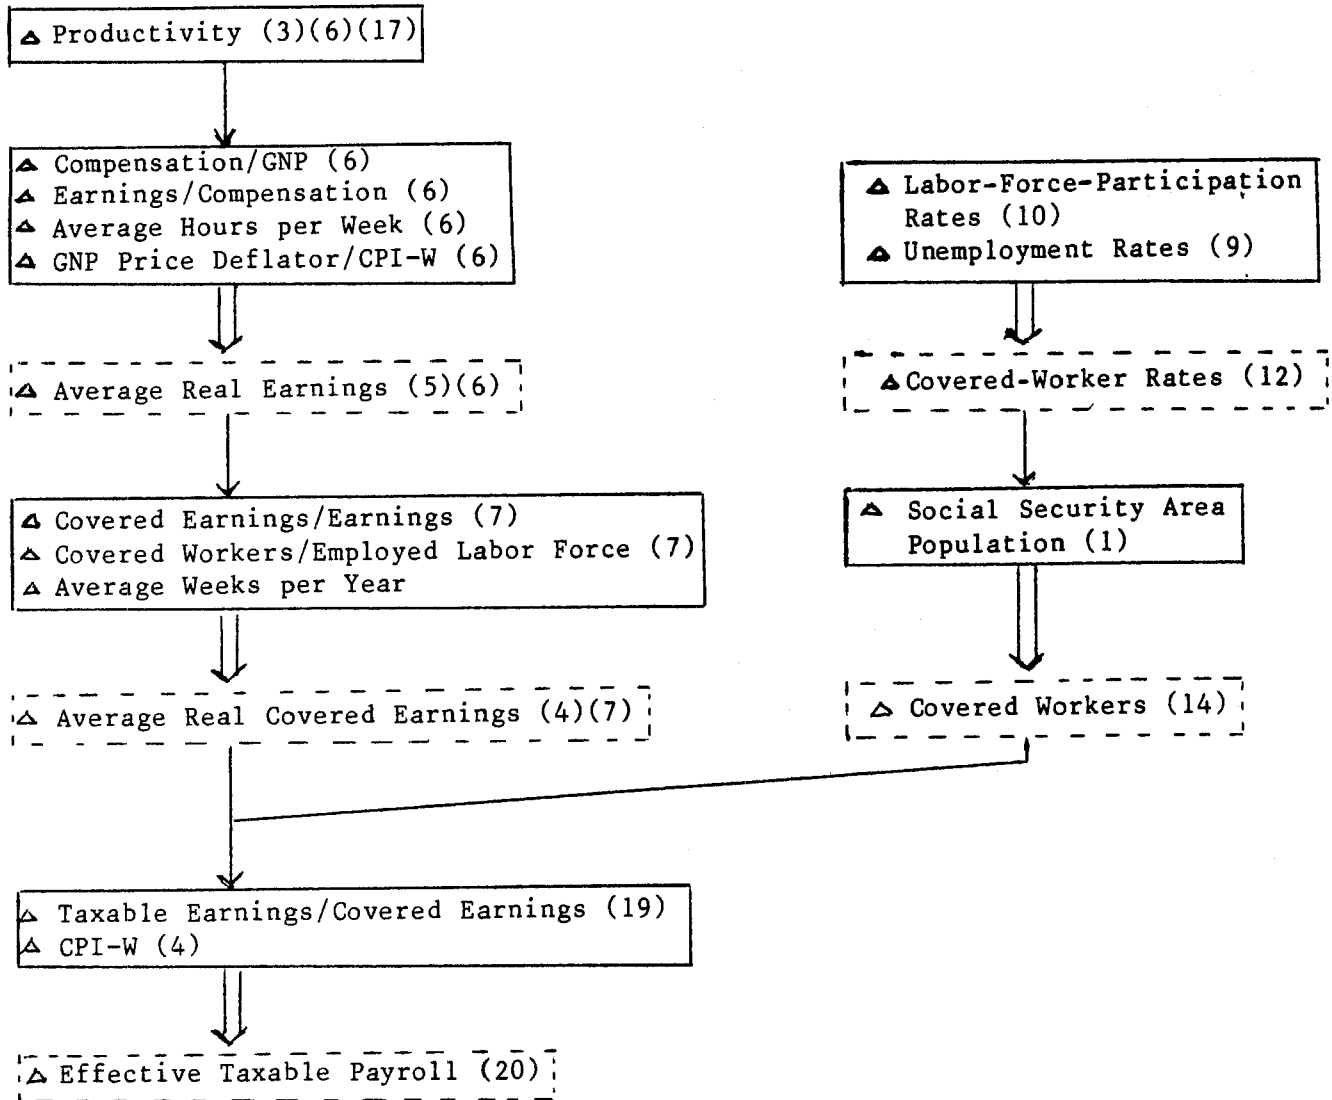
Δ Productivity (3)(6)(17)

Δ Compensation/GNP (6)
Δ Earnings/Compensation (6)
Δ Average Hours per Week (6)
Δ GNP Price Deflator/CPI-W (6)

Δ Average Real Earnings (5)(6)

Δ Covered Earnings/Earnings (7)
Δ Covered Workers/Employed Labor Force (7)
Δ Average Weeks per Year

Δ Average Real Covered Earnings (4)(7)

Δ Labor-Force-Participation Rates (10)
Δ Unemployment Rates (9)

Δ Covered-Worker Rates (12)

Δ Social Security Area Population (1)

Δ Covered Workers (14)

Δ Taxable Earnings/Covered Earnings (19)
Δ CPI-W (4)

Δ Effective Taxable Payroll (20)